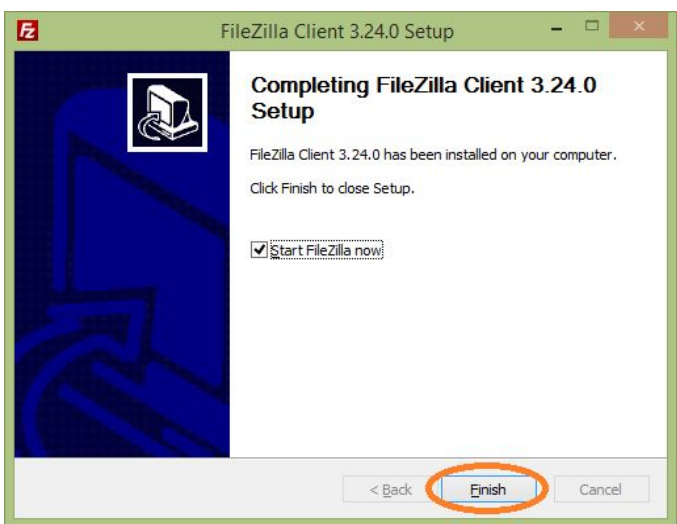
FileZilla Client 3.24.0 Setup

Completing FileZilla Client 3.24.0 Setup

FileZilla Client 3.24.0 has been installed on your computer.

Click Finish to close Setup.

Start FileZilla now

< Back

Finish

Cancel